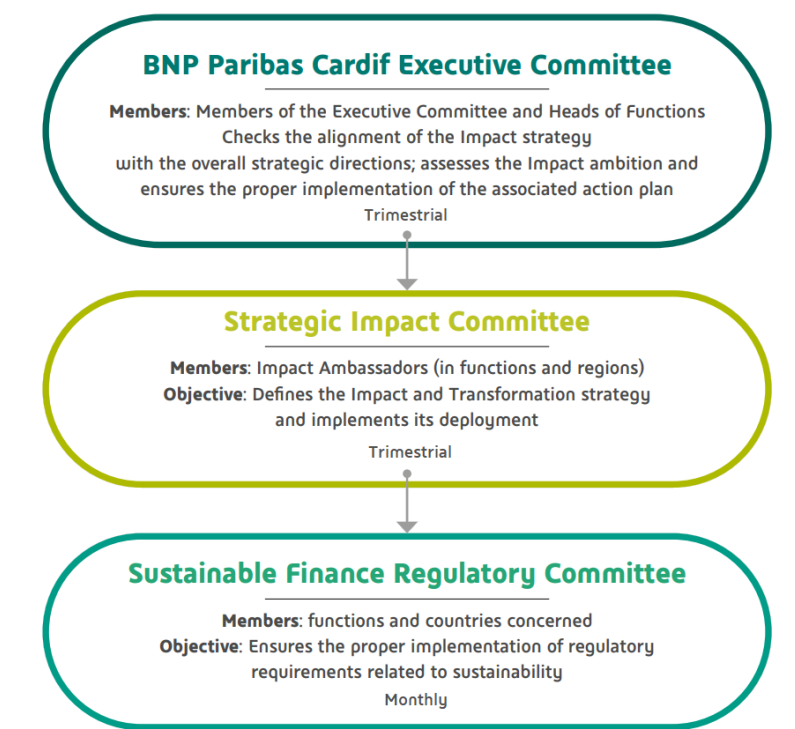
BNP Paribas Cardif Executive Committee

Members: Members of the Executive Committee and Heads of Functions
Checks the alignment of the Impact strategy with the overall strategic directions; assesses the Impact ambition and ensures the proper implementation of the associated action plan

Trimestrial

Strategic Impact Committee

Members: Impact Ambassadors (in functions and regions)
Objective: Defines the Impact and Transformation strategy and implements its deployment

Trimestrial

Sustainable Finance Regulatory Committee

Members: functions and countries concerned
Objective: Ensures the proper implementation of regulatory requirements related to sustainability

Monthly